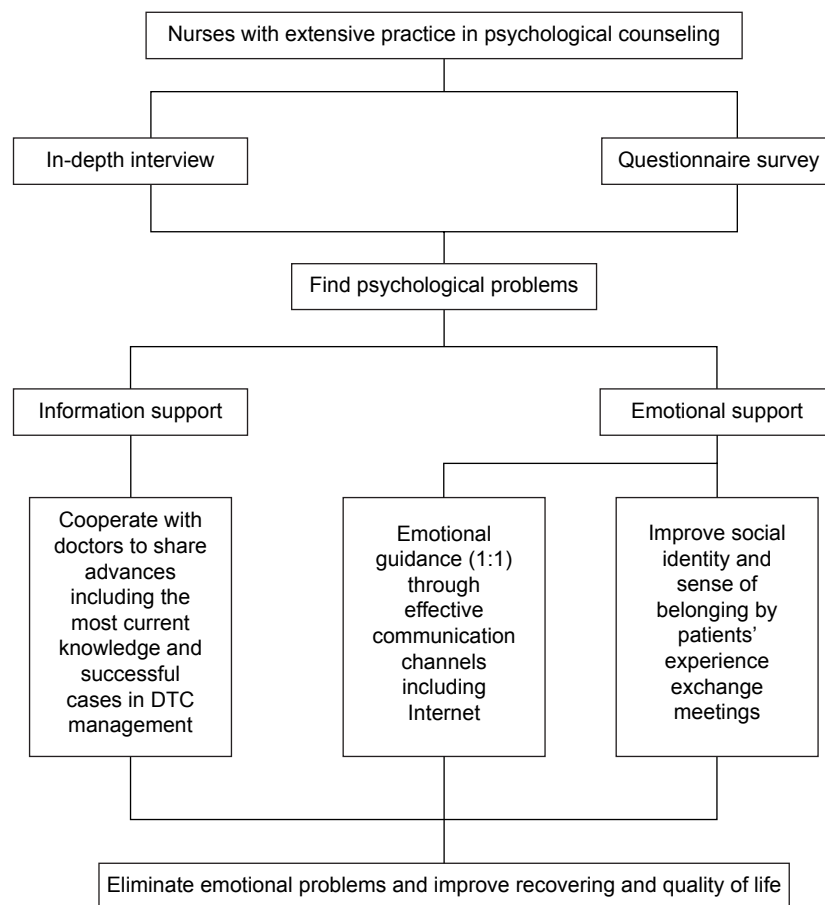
Nurses with extensive practice in psychological counseling

In-depth interview

Questionnaire survey

Find psychological problems

Information support

Emotional support

Cooperate with doctors to share advances including the most current knowledge and successful cases in DTC management

Emotional guidance (1:1) through effective communication channels including Internet

Improve social identity and sense of belonging by patients' experience exchange meetings

Eliminate emotional problems and improve recovering and quality of life